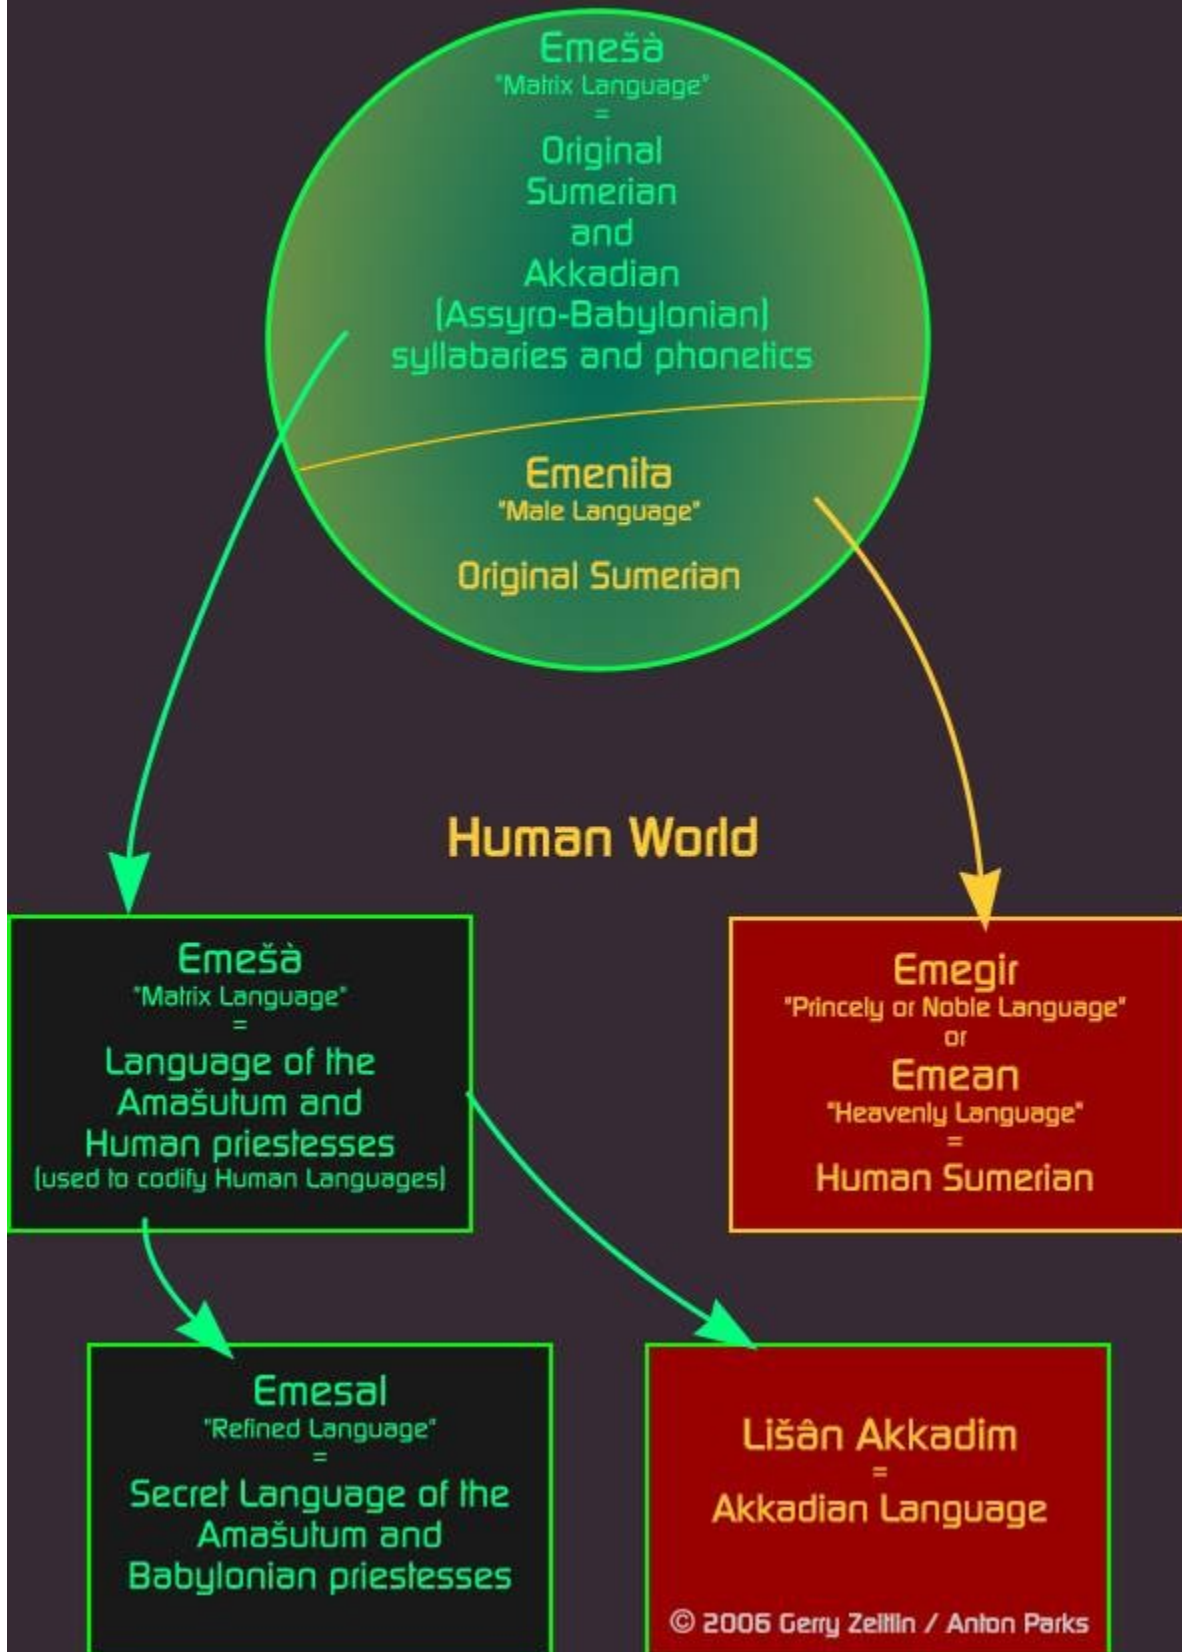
Emešà
"Matrix Language"
=
Original Sumerian and Akkadian (Assyro-Babylonian) syllabaries and phonetics

Emenita
"Male Language"

Original Sumerian

Human World

Emešà
"Matrix Language"
=
Language of the Amašutum and Human priestesses
(used to codify Human Languages)

Emegir
"Princely or Noble Language"
or
Emean
"Heavenly Language"
=
Human Sumerian

Emesal
"Refined Language"
=
Secret Language of the Amašutum and Babylonian priestesses

Lišân Akkadim
=
Akkadian Language

© 2006 Gerry Zeitlin / Anton Parks